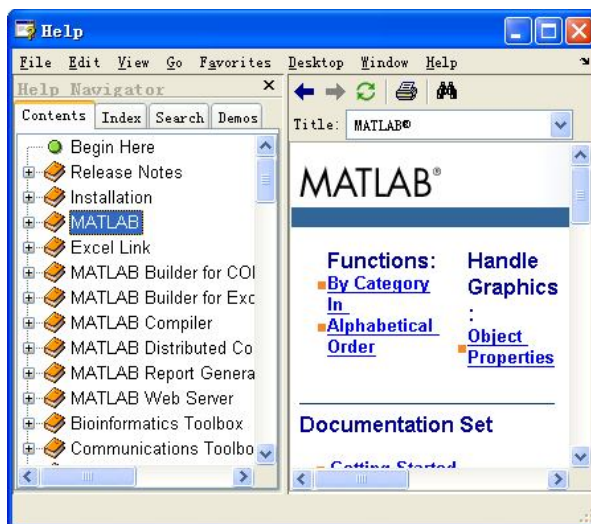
Help

File Edit View Go Favorites Desktop Window Help

Help Navigator ×

Contents Index Search Demos

Begin Here
Release Notes
Installation
MATLAB
Excel Link
MATLAB Builder for COI
MATLAB Builder for Exc
MATLAB Compiler
MATLAB Distributed Co
MATLAB Report Genera
MATLAB Web Server
Bioinformatics Toolbox
Communications Toolbo

Title: MATLAB®

MATLAB®

Functions:
By Category In
Alphabetical Order

Handle Graphics:
Object Properties

Documentation Set

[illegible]